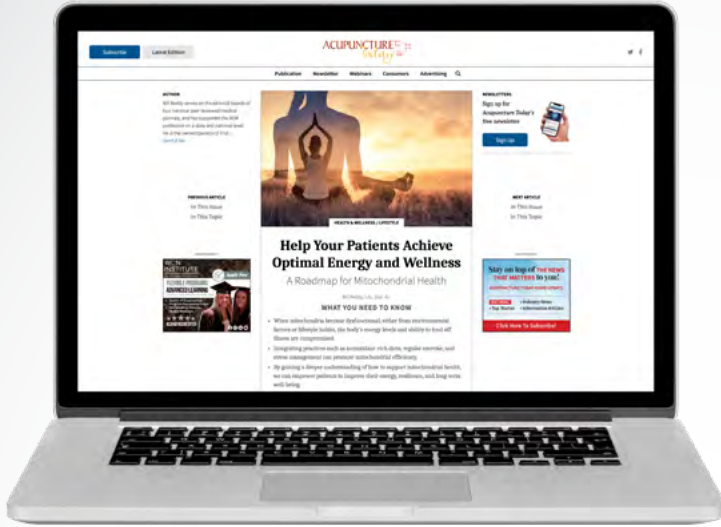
Subscribe Latest Edition

ACUPUNCTURE Today

Publication Newsletter Webinars Consumers Advertising

AUTHOR

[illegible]

NEWSLETTERS

Sign up for Acupuncture Today's free newsletter

Sign Up

PREVIOUS ARTICLE

In This Issue

In This Topic

NEXT ARTICLE

In This Issue

In This Topic

HEALTH & WELLNESS / LIFESTYLE

Help Your Patients Achieve Optimal Energy and Wellness

A Roadmap for Mitochondrial Health

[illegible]

WHAT YOU NEED TO KNOW

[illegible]

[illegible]

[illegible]

INSTITUTE

Apply Now

FLEXIBLE PROGRAMS

ADVANCED LEARNING

Stay on top of THE NEWS THAT MATTERS to you!

Click Here To Subscribe!